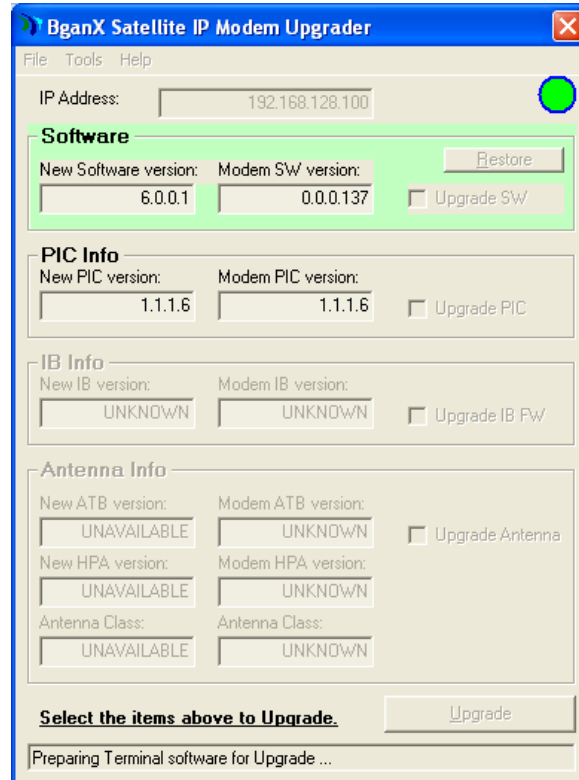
BganX Satellite IP Modem Upgrader

File Tools Help

IP Address: 192.168.128.100

Software
New Software version: 6.0.0.1
Modem SW version: 0.0.0.137
Restore
Upgrade SW

PIC Info
New PIC version: 1.1.1.6
Modem PIC version: 1.1.1.6
Upgrade PIC

IB Info
New IB version: UNKNOWN
Modem IB version: UNKNOWN
Upgrade IB FW

Antenna Info
New ATB version: UNAVAILABLE
Modem ATB version: UNKNOWN
Upgrade Antenna
New HPA version: UNAVAILABLE
Modem HPA version: UNKNOWN
Antenna Class: UNAVAILABLE
Antenna Class: UNKNOWN

Select the items above to Upgrade.
Upgrade

Preparing Terminal software for Upgrade ...